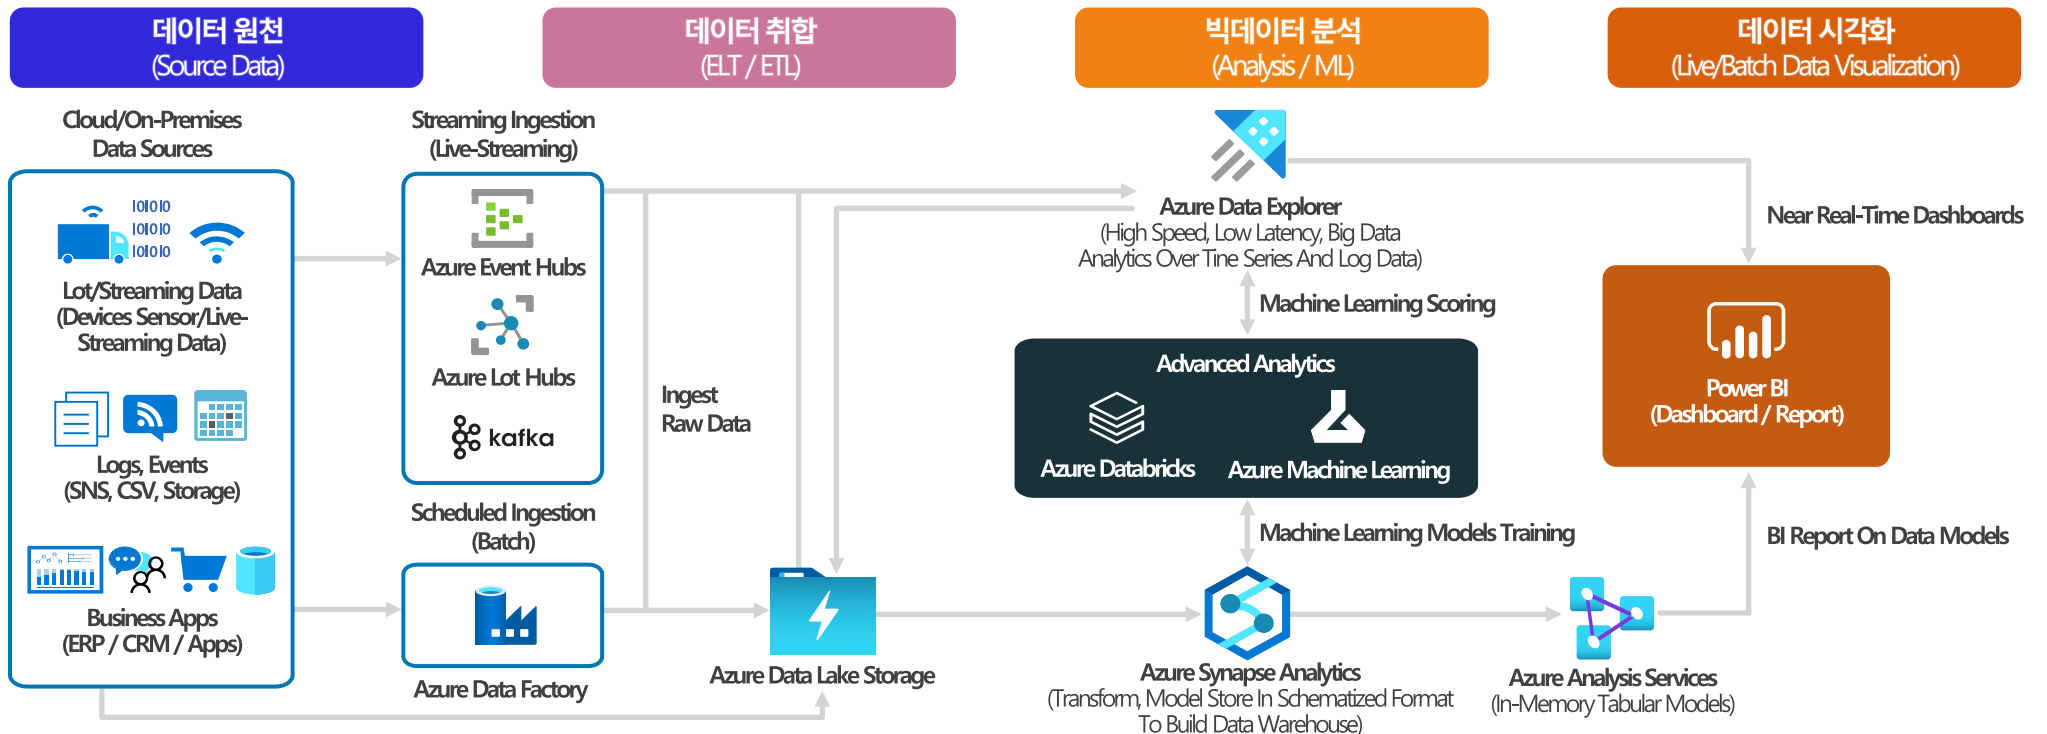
데이터 원천
(Source Data)

데이터 취합
(ELT / ETL)

빅데이터 분석
(Analysis / ML)

데이터 시각화
(Live/Batch Data Visualization)

Cloud/On-Premises Data Sources

IoIOIO
IoIOIO
IoIOIO

Lot/Streaming Data (Devices Sensor/Live-Streaming Data)

Logs, Events (SNS, CSV, Storage)

Business Apps (ERP / CRM / Apps)

Streaming Ingestion (Live-Streaming)

Azure Event Hubs

Azure Lot Hubs

kafka

Scheduled Ingestion (Batch)

Azure Data Factory

Ingest Raw Data

Azure Data Lake Storage

Azure Data Explorer
(High Speed, Low Latency, Big Data Analytics Over Tine Series And Log Data)

Machine Learning Scoring

Advanced Analytics

Azure Databricks

Azure Machine Learning

Machine Learning Models Training

Azure Synapse Analytics
(Transform, Model Store In Schematized Format To Build Data Warehouse)

Azure Analysis Services
(In-Memory Tabular Models)

Near Real-Time Dashboards

Power BI
(Dashboard / Report)

BI Report On Data Models